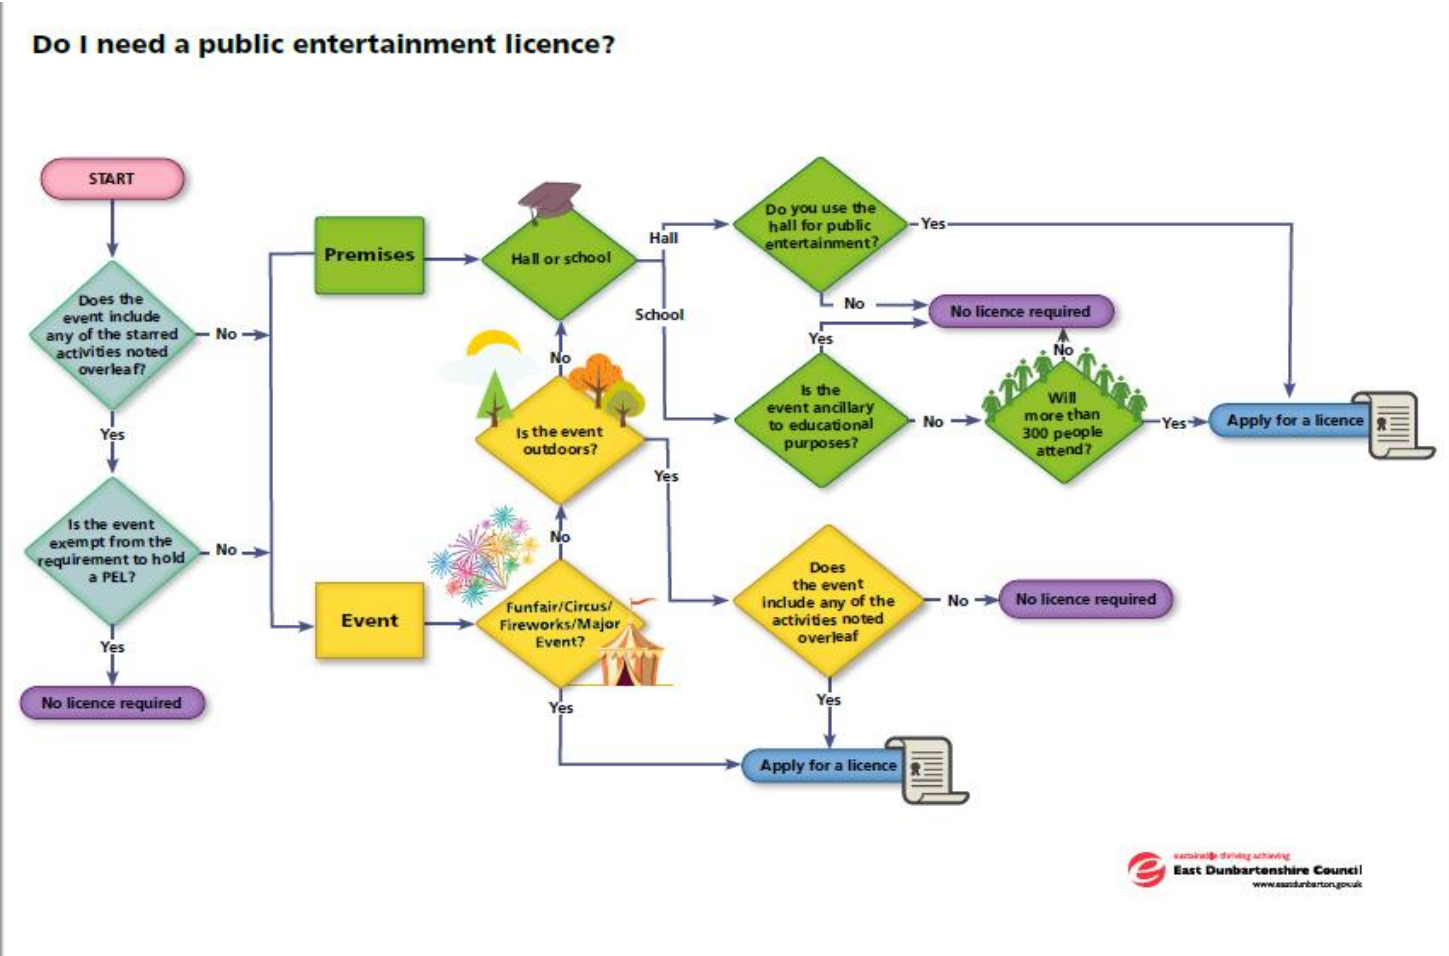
Do I need a public entertainment licence?

START

Does the event include any of the starred activities noted overleaf?

No

Yes

Is the event exempt from the requirement to hold a PEL?

No

Yes

No licence required

Premises

Hall or school

Hall

School

Do you use the hall for public entertainment?

Yes

No

No licence required

Yes

No

Is the event ancillary to educational purposes?

No

Will more than 300 people attend?

Yes

Apply for a licence

No

Is the event outdoors?

Yes

No

Event

Funfair/Circus/ Fireworks/Major Event?

Does the event include any of the activities noted overleaf

No

No licence required

Yes

Yes

Apply for a licence

sustainable thriving achieving
East Dunbartonshire Council
www.eastdunbarton.gov.uk